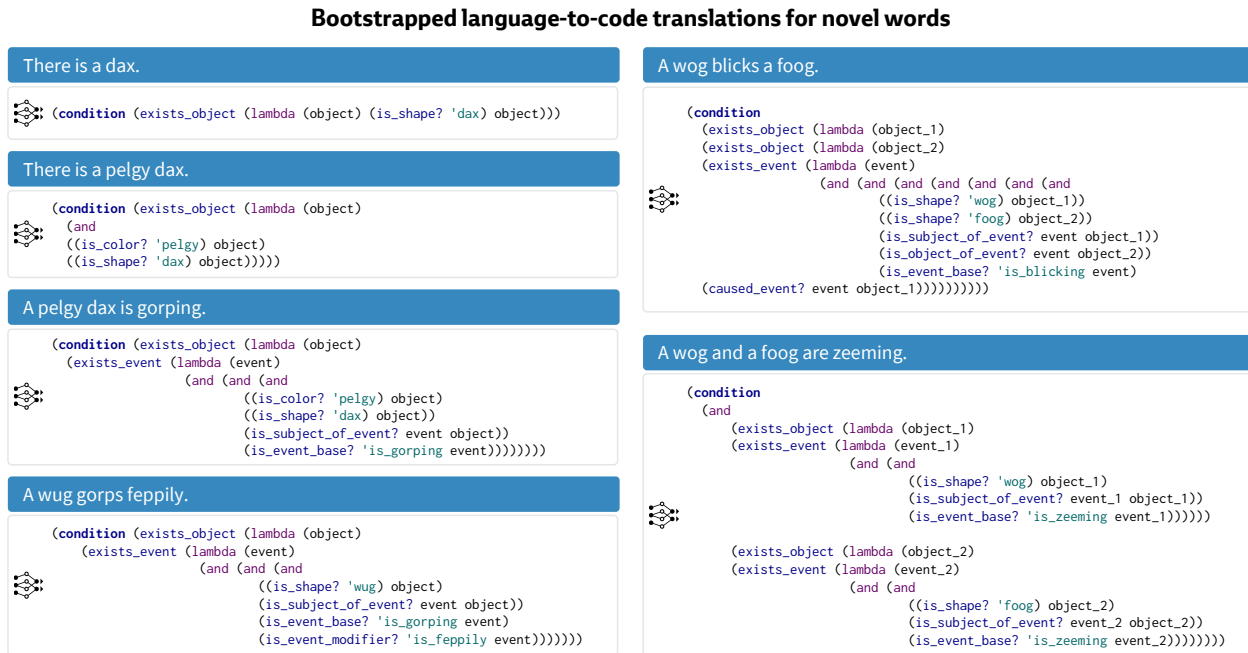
Bootstrapped language-to-code translations for novel words

There is a dax.

(condition (exists_object (lambda (object) (is_shape? 'dax) object)))

There is a pelgy dax.

(condition (exists_object (lambda (object)
(and
((is_color? 'pelgy) object)
((is_shape? 'dax) object)))))

A pelgy dax is gorping.

(condition (exists_object (lambda (object)
(exists_event (lambda (event)
(and (and (and
((is_color? 'pelgy) object)
((is_shape? 'dax) object))
(is_subject_of_event? event object))
(is_event_base? 'is_gorping event))))))))

A wug gorps feppily.

(condition (exists_object (lambda (object)
(exists_event (lambda (event)
(and (and (and
((is_shape? 'wug) object)
(is_subject_of_event? event object))
(is_event_base? 'is_gorping event)
(is_event_modifier? 'is_feppily event)))))))

A wog blicks a foog.

(condition
(exists_object (lambda (object_1)
(exists_object (lambda (object_2)
(exists_event (lambda (event)
(and (and (and (and (and (and
((is_shape? 'wog) object_1))
((is_shape? 'foog) object_2))
(is_subject_of_event? event object_1))
(is_object_of_event? event object_2))
(is_event_base? 'is_blicking event)
(caused_event? event object_1))))))))))

A wog and a foog are zeeming.

(condition
(and
(exists_object (lambda (object_1)
(exists_event (lambda (event_1)
(and (and
((is_shape? 'wog) object_1)
(is_subject_of_event? event_1 object_1))
(is_event_base? 'is_zeeming event_1))))))

(exists_object (lambda (object_2)
(exists_event (lambda (event_2)
(and (and
((is_shape? 'foog) object_2)
(is_subject_of_event? event_2 object_2))
(is_event_base? 'is_zeeming event_2))))))))